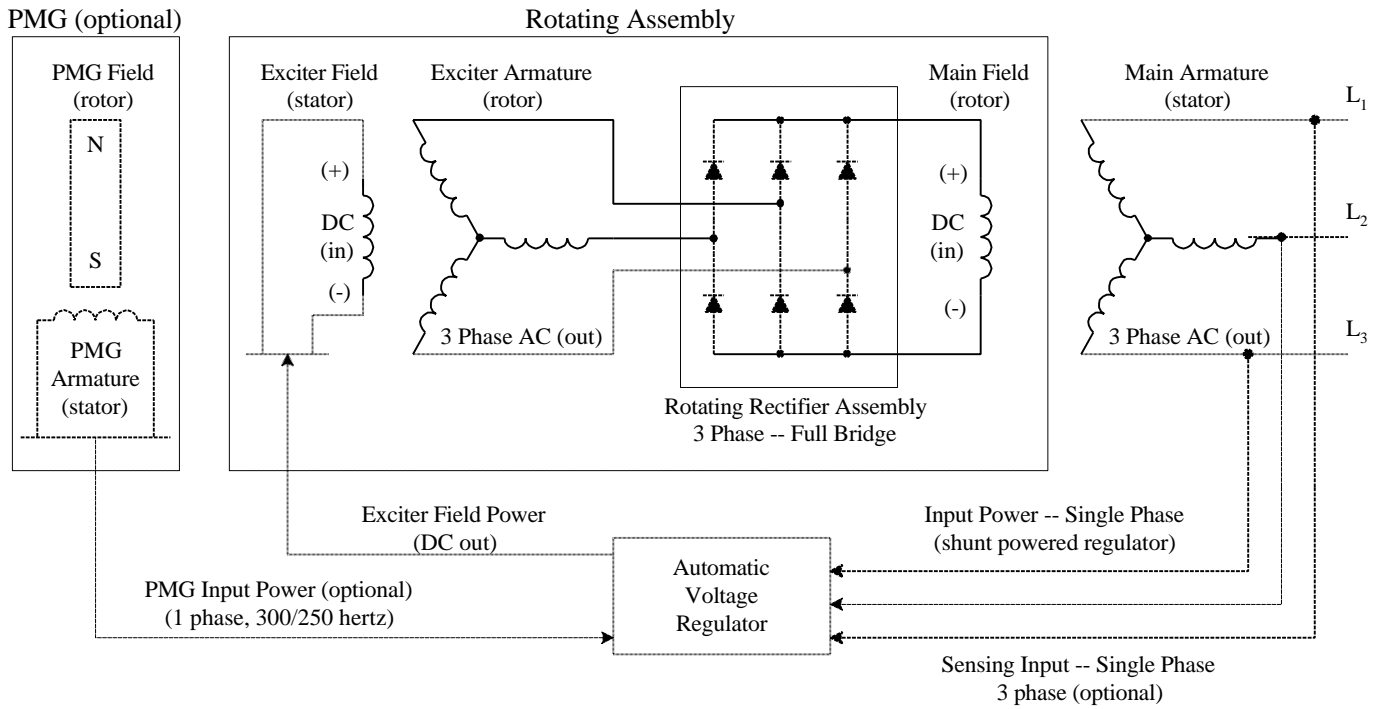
PMG (optional)

Rotating Assembly

PMG Field (rotor)

N

S

PMG Armature (stator)

Exciter Field (stator)

(+)

DC (in)

(-)

Exciter Armature (rotor)

3 Phase AC (out)

Main Field (rotor)

(+)

DC (in)

(-)

Rotating Rectifier Assembly
3 Phase -- Full Bridge

Main Armature (stator)

3 Phase AC (out)

$L_1$

$L_2$

$L_3$

Exciter Field Power (DC out)

Input Power -- Single Phase (shunt powered regulator)

Automatic Voltage Regulator

PMG Input Power (optional) (1 phase, 300/250 hertz)

Sensing Input -- Single Phase
3 phase (optional)